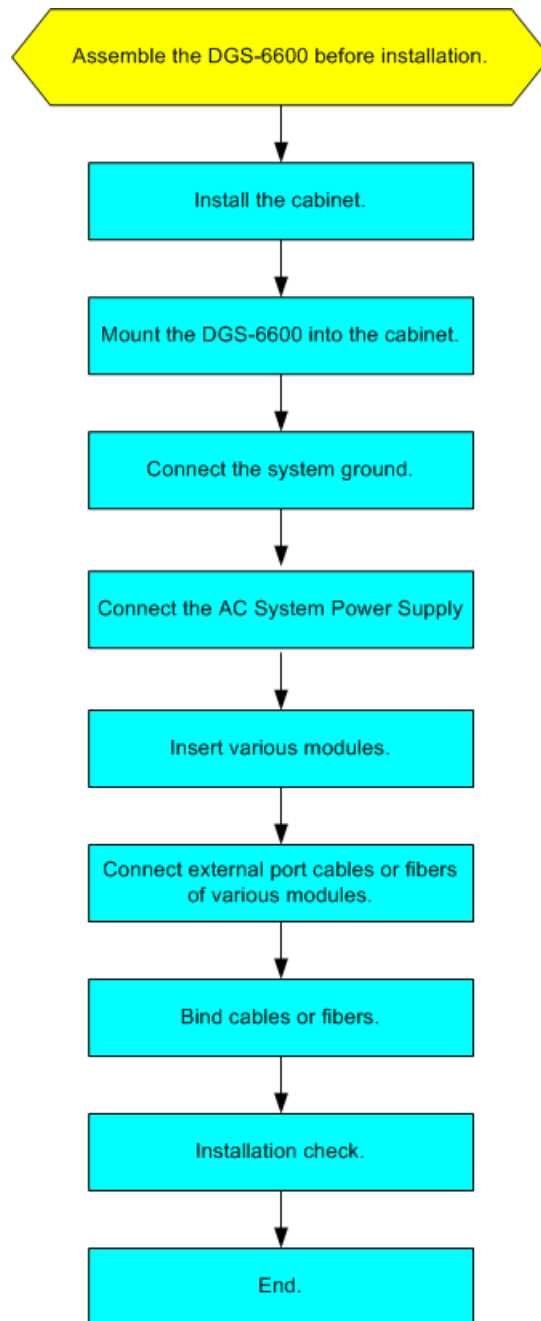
Assemble the DGS-6600 before installation.

Install the cabinet.

Mount the DGS-6600 into the cabinet.

Connect the system ground.

Connect the AC System Power Supply

Insert various modules.

Connect external port cables or fibers of various modules.

Bind cables or fibers.

Installation check.

End.